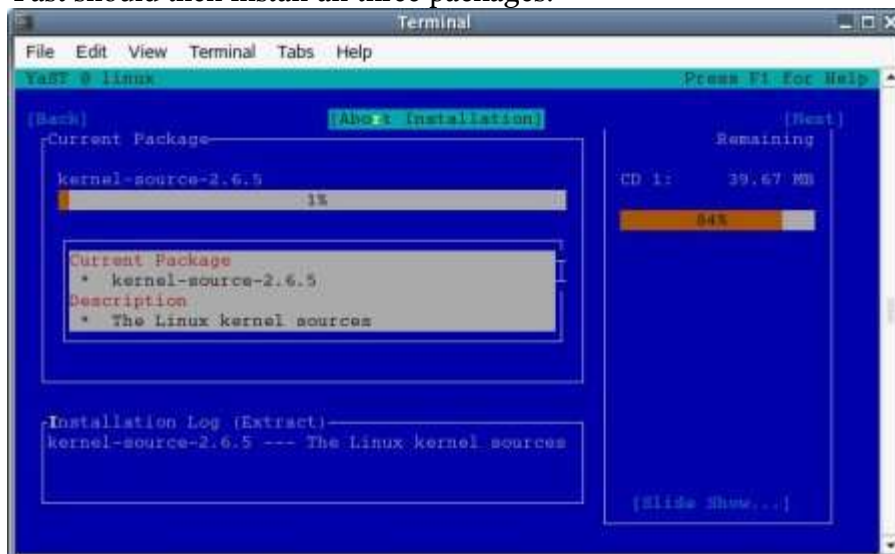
YaST should then install all three packages.

Terminal

File Edit View Terminal Tabs Help

YaST @ linux

Press F1 for Help

[Back]

[Abort Installation]

[Next]

Current Package

Remaining

kernel-source-2.6.5

CD 1: 39.67 MB

1%

84%

Current Package
* kernel-source-2.6.5
Description
* The Linux kernel sources

Installation Log (Extract)
kernel-source-2.6.5 --- The Linux kernel sources

[Slide Show...]